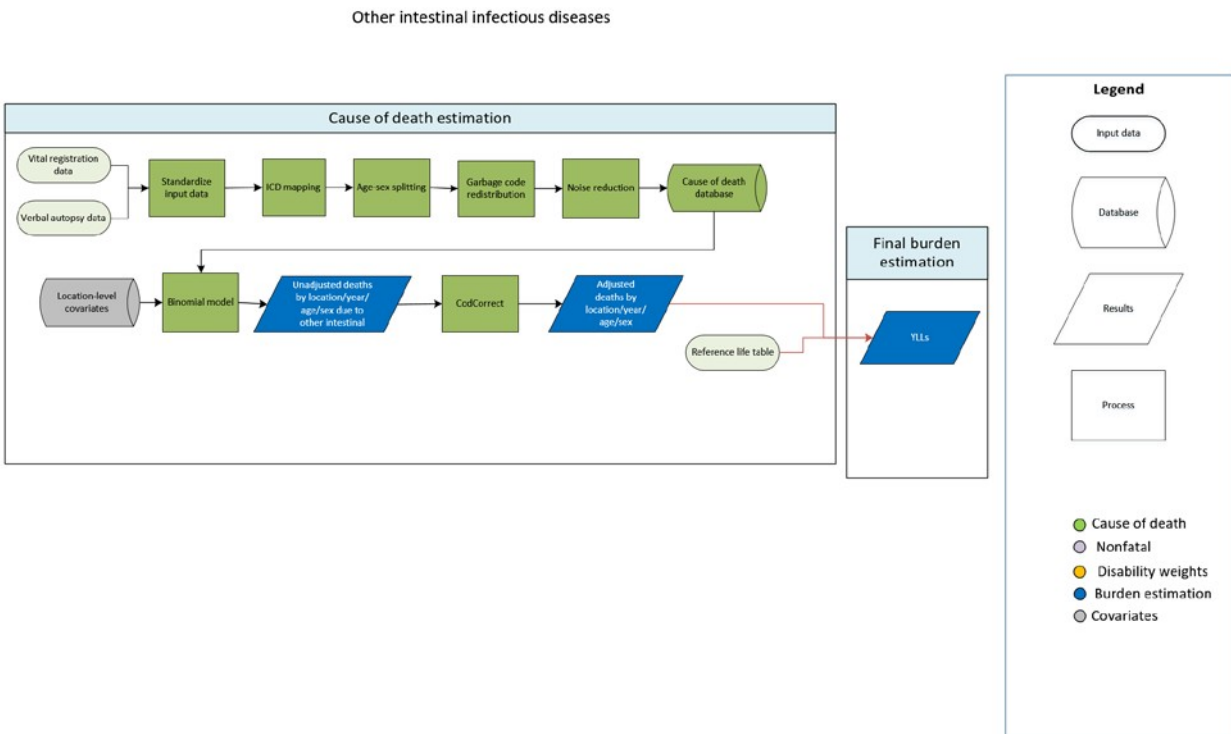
Other intestinal infectious diseases

Cause of death estimation

Vital registration data

Verbal autopsy data

Standardize input data

ICD mapping

Age-sex splitting

Garbage code redistribution

Noise reduction

Cause of death database

Location-level covariates

Binomial model

Unadjusted deaths by location/year/ age/sex due to other intestinal

CodCorrect

Adjusted deaths by location/year/ age/sex

Reference life table

Final burden estimation

YLLs

Legend

Input data

Database

Results

Process

Cause of death
Nonfatal
Disability weights
Burden estimation
Covariates